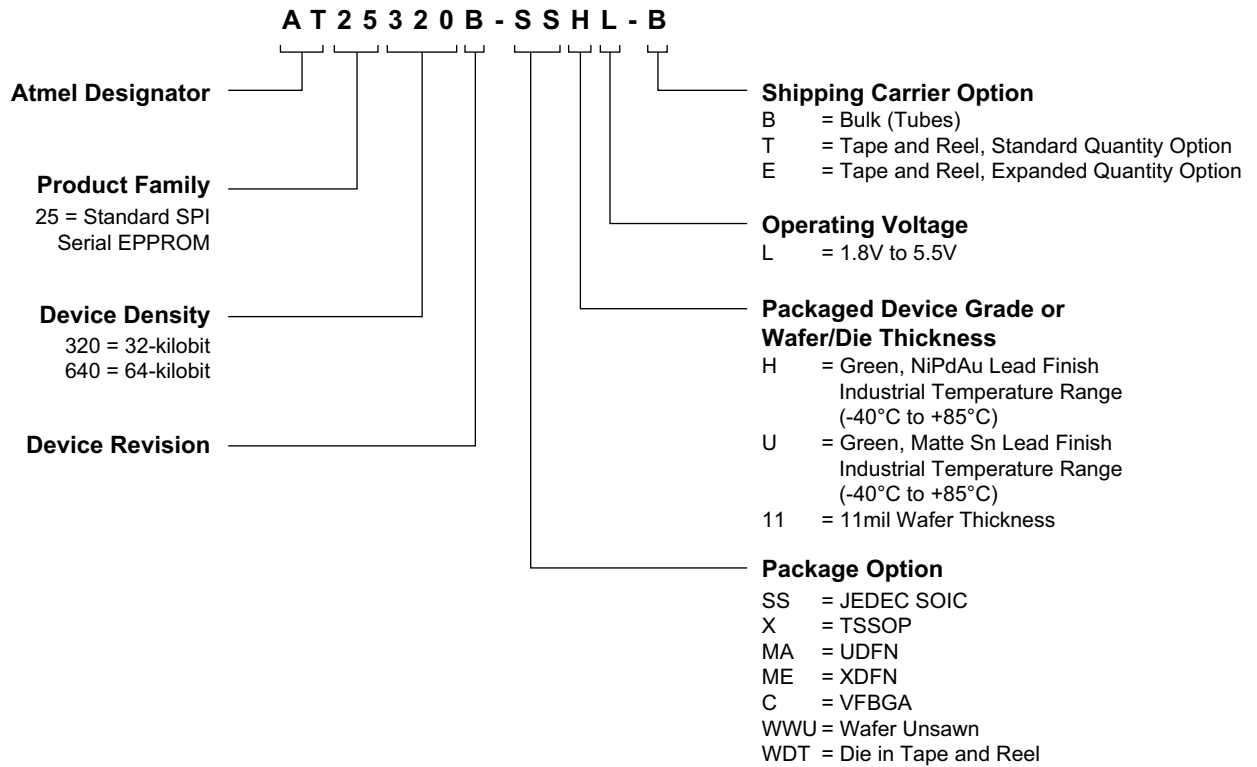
A T 2 5 3 2 0 B - S S H L - B

Atmel Designator

Product Family
25 = Standard SPI Serial EPPROM

Device Density
320 = 32-kilobit
640 = 64-kilobit

Device Revision

Shipping Carrier Option
B = Bulk (Tubes)
T = Tape and Reel, Standard Quantity Option
E = Tape and Reel, Expanded Quantity Option

Operating Voltage
L = 1.8V to 5.5V

Packaged Device Grade or Wafer/Die Thickness
H = Green, NiPdAu Lead Finish Industrial Temperature Range (-40°C to +85°C)
U = Green, Matte Sn Lead Finish Industrial Temperature Range (-40°C to +85°C)
11 = 11mil Wafer Thickness

Package Option
SS = JEDEC SOIC
X = TSSOP
MA = UDFN
ME = XDFN
C = VFBGA
WWU = Wafer Unsawn
WDT = Die in Tape and Reel